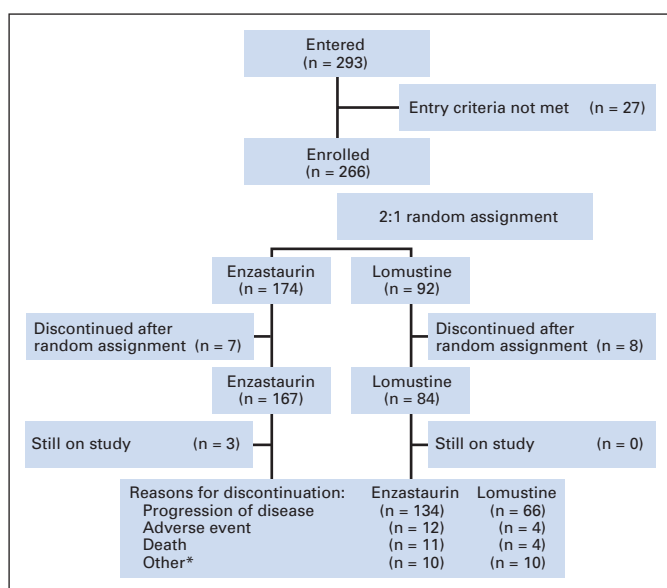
Entered
(n = 293)

Entry criteria not met (n = 27)

Enrolled
(n = 266)

2:1 random assignment

Enzastaurin
(n = 174)

Lomustine
(n = 92)

Discontinued after random assignment (n = 7)

Discontinued after random assignment (n = 8)

Enzastaurin
(n = 167)

Lomustine
(n = 84)

Still on study (n = 3)

Still on study (n = 0)

| Reasons for discontinuation: | Enzastaurin | Lomustine |
|---|---|---|
| Progression of disease | (n = 134) | (n = 66) |
| Adverse event | (n = 12) | (n = 4) |
| Death | (n = 11) | (n = 4) |
| Other* | (n = 10) | (n = 10) |